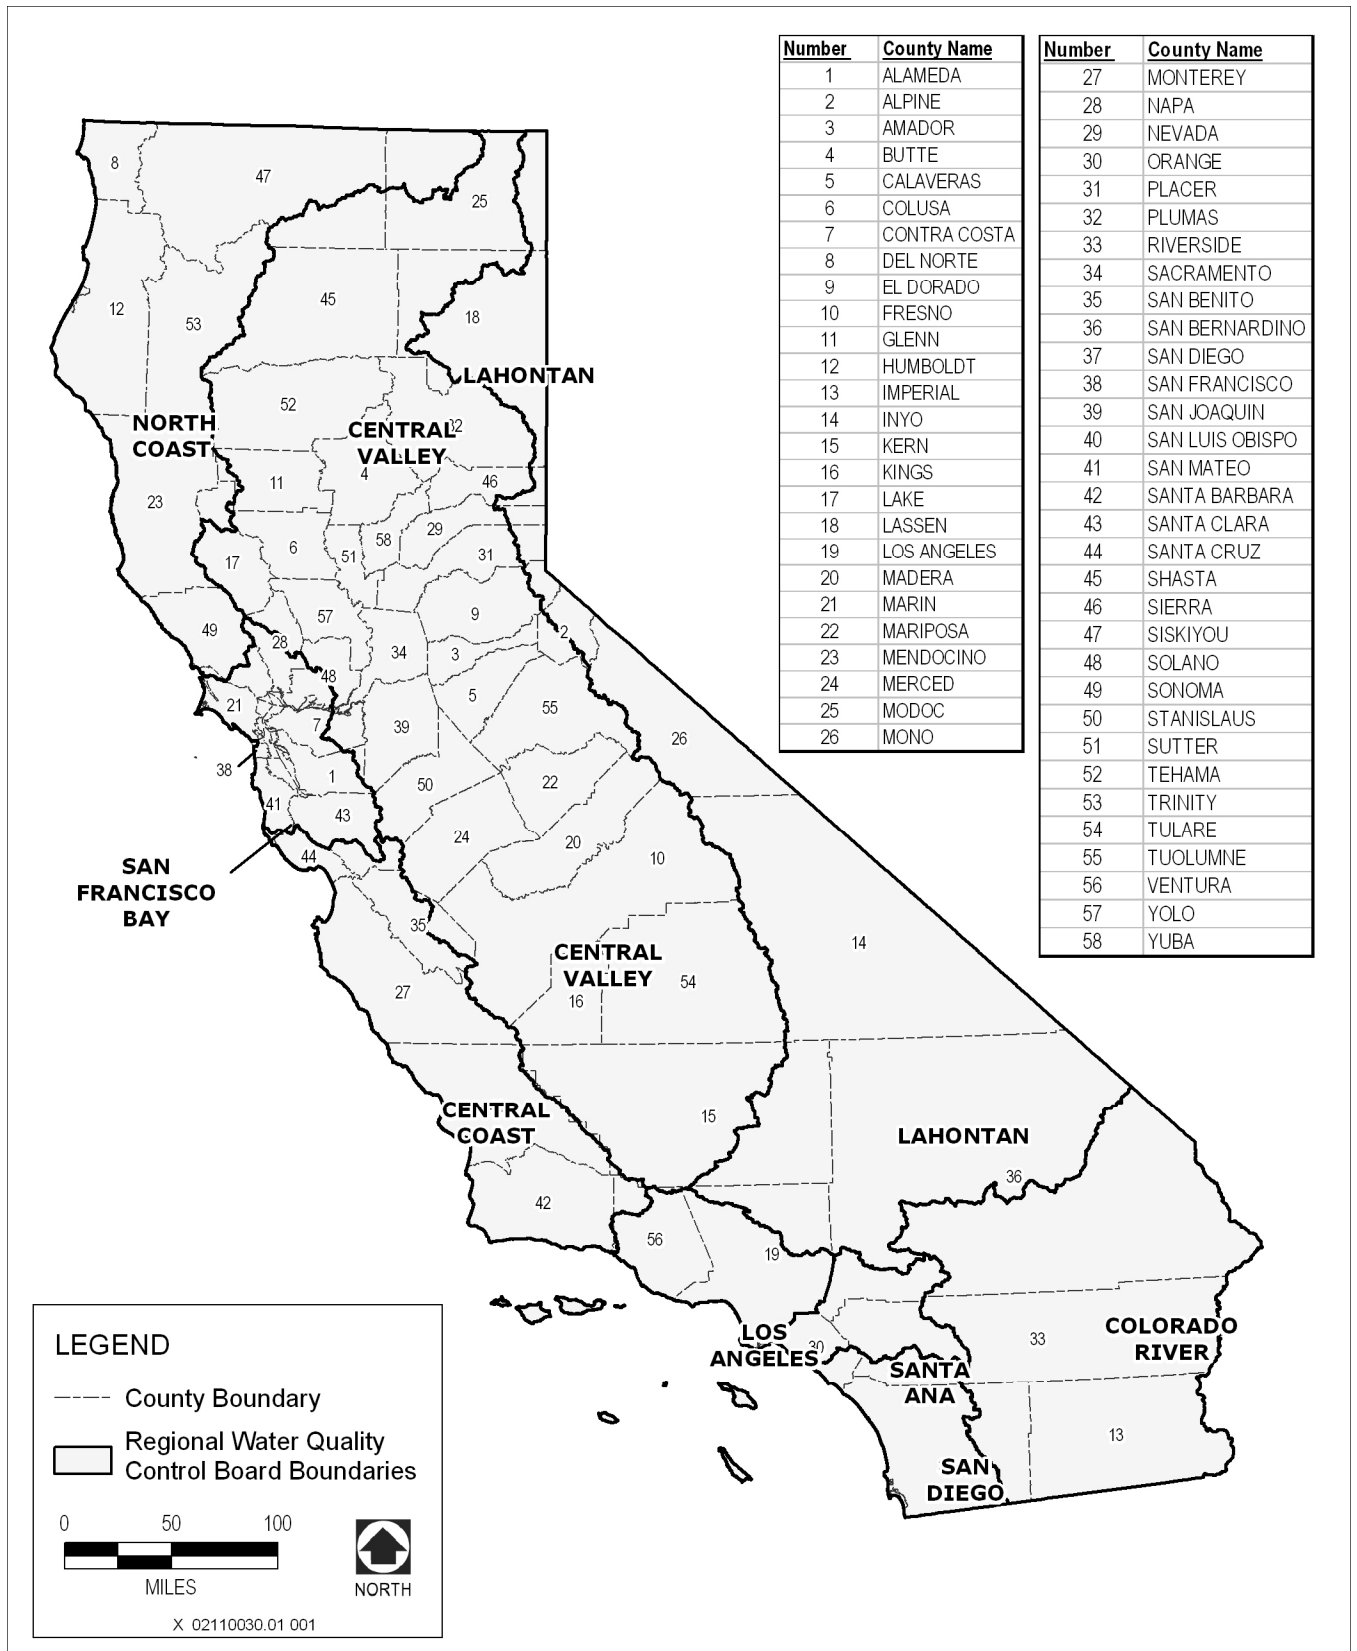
| Number | County Name |
|---|---|
| 1 | ALAMEDA |
| 2 | ALPINE |
| 3 | AMADOR |
| 4 | BUTTE |
| 5 | CALAVERAS |
| 6 | COLUSA |
| 7 | CONTRA COSTA |
| 8 | DEL NORTE |
| 9 | EL DORADO |
| 10 | FRESNO |
| 11 | GLENN |
| 12 | HUMBOLDT |
| 13 | IMPERIAL |
| 14 | INYO |
| 15 | KERN |
| 16 | KINGS |
| 17 | LAKE |
| 18 | LASSEN |
| 19 | LOS ANGELES |
| 20 | MADERA |
| 21 | MARIN |
| 22 | MARIPOSA |
| 23 | MENDOCINO |
| 24 | MERCED |
| 25 | MODOC |
| 26 | MONO |

| Number | County Name |
|---|---|
| 27 | MONTEREY |
| 28 | NAPA |
| 29 | NEVADA |
| 30 | ORANGE |
| 31 | PLACER |
| 32 | PLUMAS |
| 33 | RIVERSIDE |
| 34 | SACRAMENTO |
| 35 | SAN BENITO |
| 36 | SAN BERNARDINO |
| 37 | SAN DIEGO |
| 38 | SAN FRANCISCO |
| 39 | SAN JOAQUIN |
| 40 | SAN LUIS OBISPO |
| 41 | SAN MATEO |
| 42 | SANTA BARBARA |
| 43 | SANTA CLARA |
| 44 | SANTA CRUZ |
| 45 | SHASTA |
| 46 | SIERRA |
| 47 | SISKIYOU |
| 48 | SOLANO |
| 49 | SONOMA |
| 50 | STANISLAUS |
| 51 | SUTTER |
| 52 | TEHAMA |
| 53 | TRINITY |
| 54 | TULARE |
| 55 | TUOLUMNE |
| 56 | VENTURA |
| 57 | YOLO |
| 58 | YUBA |

8 47 25 12 53 45 18 LAHONTAN 52 NORTH COAST CENTRAL VALLEY 32 4 11 46 23 29 6 51 58 31 17 57 9 49 28 34 3 48 21 7 5 55 26 38 39 1 22 41 43 50 24 20 10 SAN FRANCISCO BAY 44 35 14 CENTRAL VALLEY 54 27 16 15 CENTRAL COAST LAHONTAN 36 42 56 19 LOS ANGELES 30 33 COLORADO RIVER SANTA ANA 13 SAN DIEGO

LEGEND
County Boundary
Regional Water Quality Control Board Boundaries
0 50 100
MILES
NORTH
X 02110030.01 001